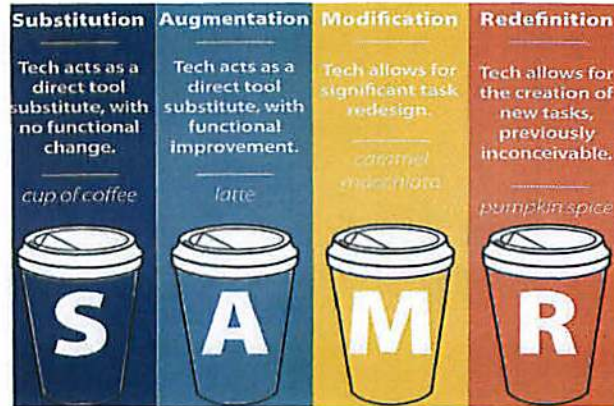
Substitution

Tech acts as a direct tool substitute, with no functional change.

cup of coffee

S

Augmentation

Tech acts as a direct tool substitute, with functional improvement.

latte

A

Modification

Tech allows for significant task redesign.

caramel macchiato

M

Redefinition

Tech allows for the creation of new tasks, previously inconceivable.

pumpkin spice

R